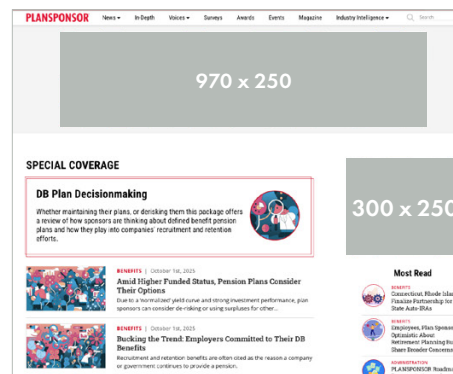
PLANSPONSOR News In-Depth Voices Surveys Awards Events Magazine Industry Intelligence Search

970 x 250

SPECIAL COVERAGE

DB Plan Decisionmaking

Whether maintaining their plans, or derisking them this package offers a review of how sponsors are thinking about defined benefit pension plans and how they play into companies' recruitment and retention efforts.

300 x 250

BENEFITS | October 1st, 2025

Amid Higher Funded Status, Pension Plans Consider Their Options

Due to a 'normalized' yield curve and strong investment performance, plan sponsors can consider de-risking or using surpluses for other...

BENEFITS | October 1st, 2025

Bucking the Trend: Employers Committed to Their DB Benefits

Recruitment and retention benefits are often cited as the reason a company or government continues to provide a pension.

Most Read

BENEFITS
Connecticut, Rhode Island Finalize Partnership for State Auto-IRAs

BENEFITS
Employees, Plan Sponsors Optimistic About Retirement Planning But Share Broader Concerns

ADMINISTRATION
PLANSPONSOR Roadmap